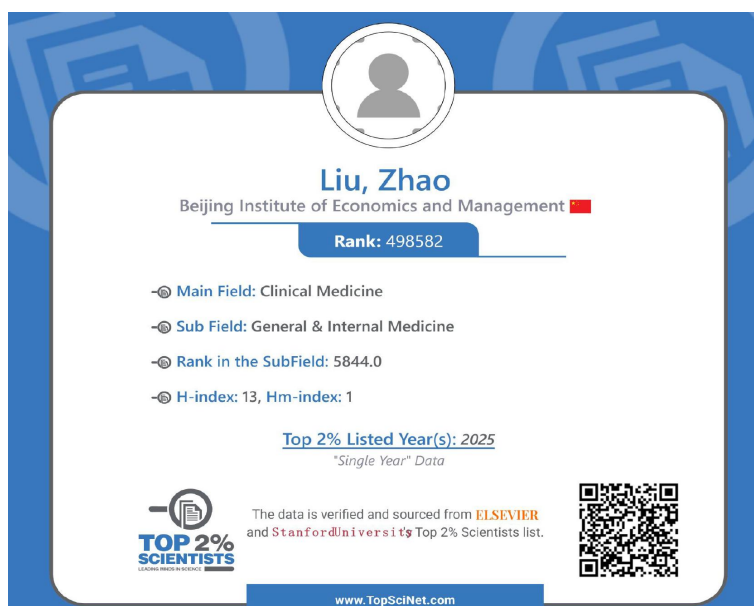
Liu, Zhao
Beijing Institute of Economics and Management

Rank: 498582

Main Field: Clinical Medicine

Sub Field: General & Internal Medicine

Rank in the SubField: 5844.0

H-index: 13, Hm-index: 1

Top 2% Listed Year(s): 2025
"Single Year" Data

TOP 2% SCIENTISTS
LEADING MINDS IN SCIENCE

The data is verified and sourced from ELSEVIER and StanfordUniversity's Top 2% Scientists list.

www.TopSciNet.com